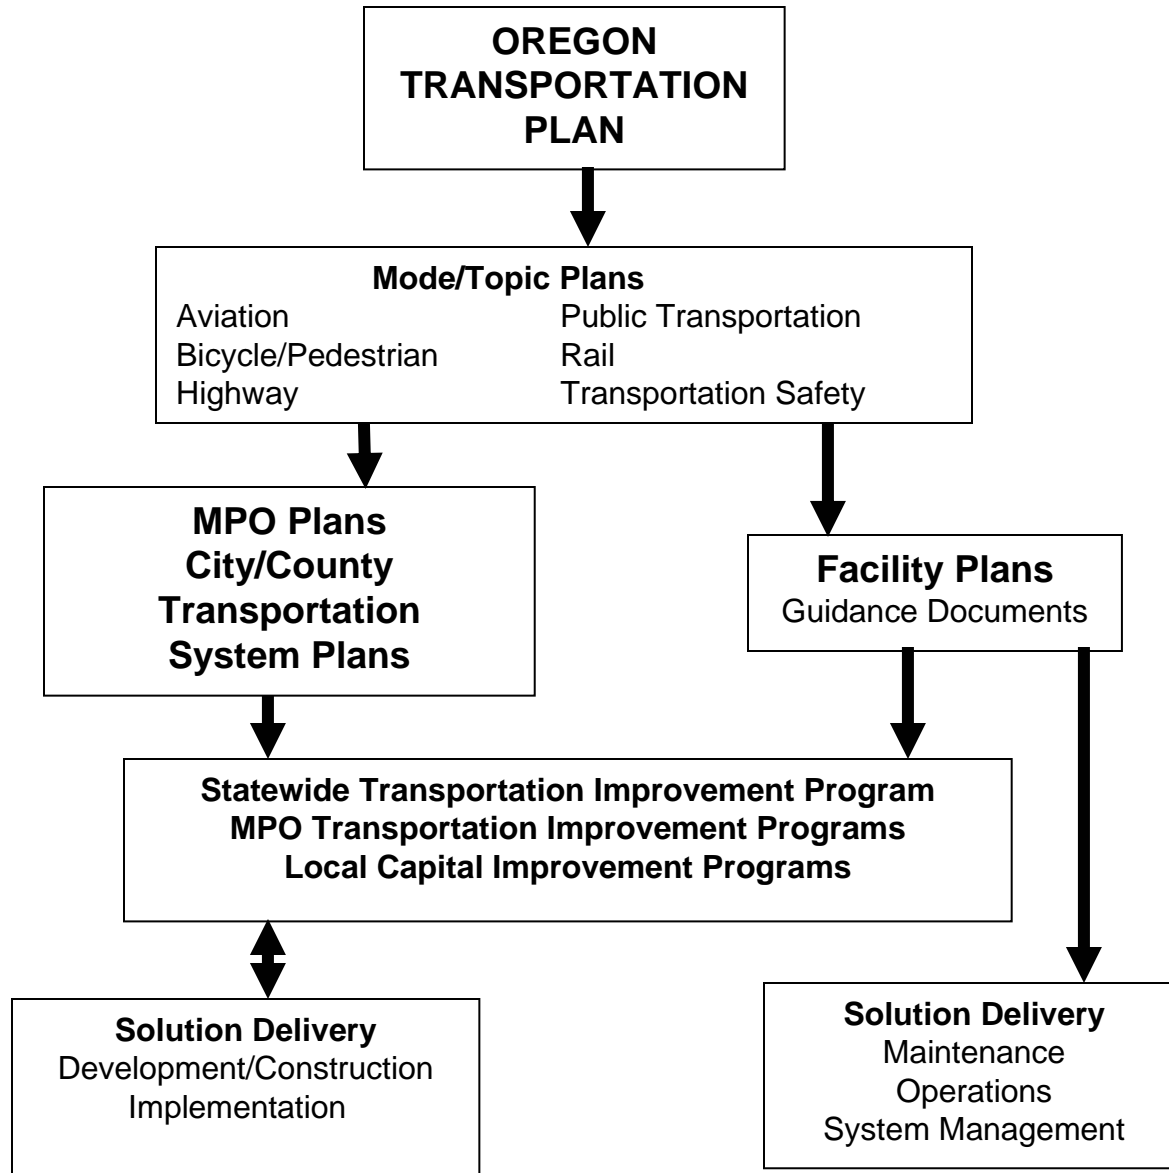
OREGON TRANSPORTATION PLAN

Mode/Topic Plans
Aviation
Bicycle/Pedestrian
Highway
Public Transportation
Rail
Transportation Safety

MPO Plans
City/County
Transportation
System Plans

Facility Plans
Guidance Documents

Statewide Transportation Improvement Program
MPO Transportation Improvement Programs
Local Capital Improvement Programs

Solution Delivery
Development/Construction
Implementation

Solution Delivery
Maintenance
Operations
System Management